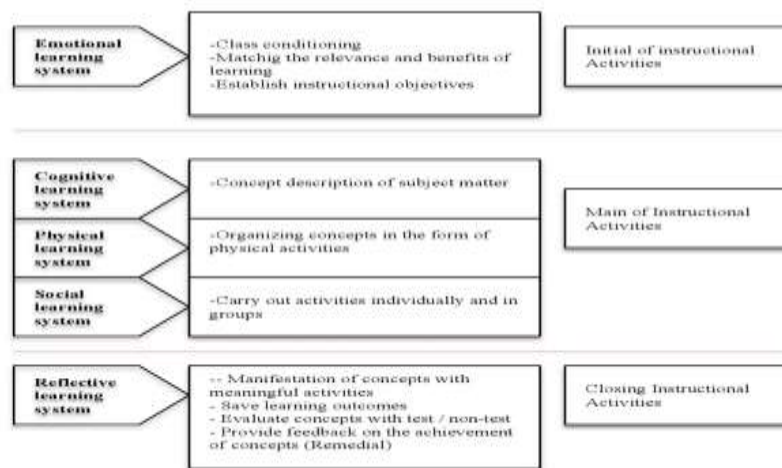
Emotional learning system

-Class conditioning
-Matchig the relevance and benefits of learning
-Establish instructional objectives

Initial of instructional Activities

Cognitive learning system

-Concept description of subject matter

Physical learning system

-Organizing concepts in the form of physical activities

Social learning system

-Carry out activities individually and in groups

Main of Instructional Activities

Reflective learning system

-- Manifestation of concepts with meaningful activities
- Save learning outcomes
- Evaluate concepts with test / non-test
- Provide feedback on the achievement of concepts (Remedial)

Closing Instructional Activities